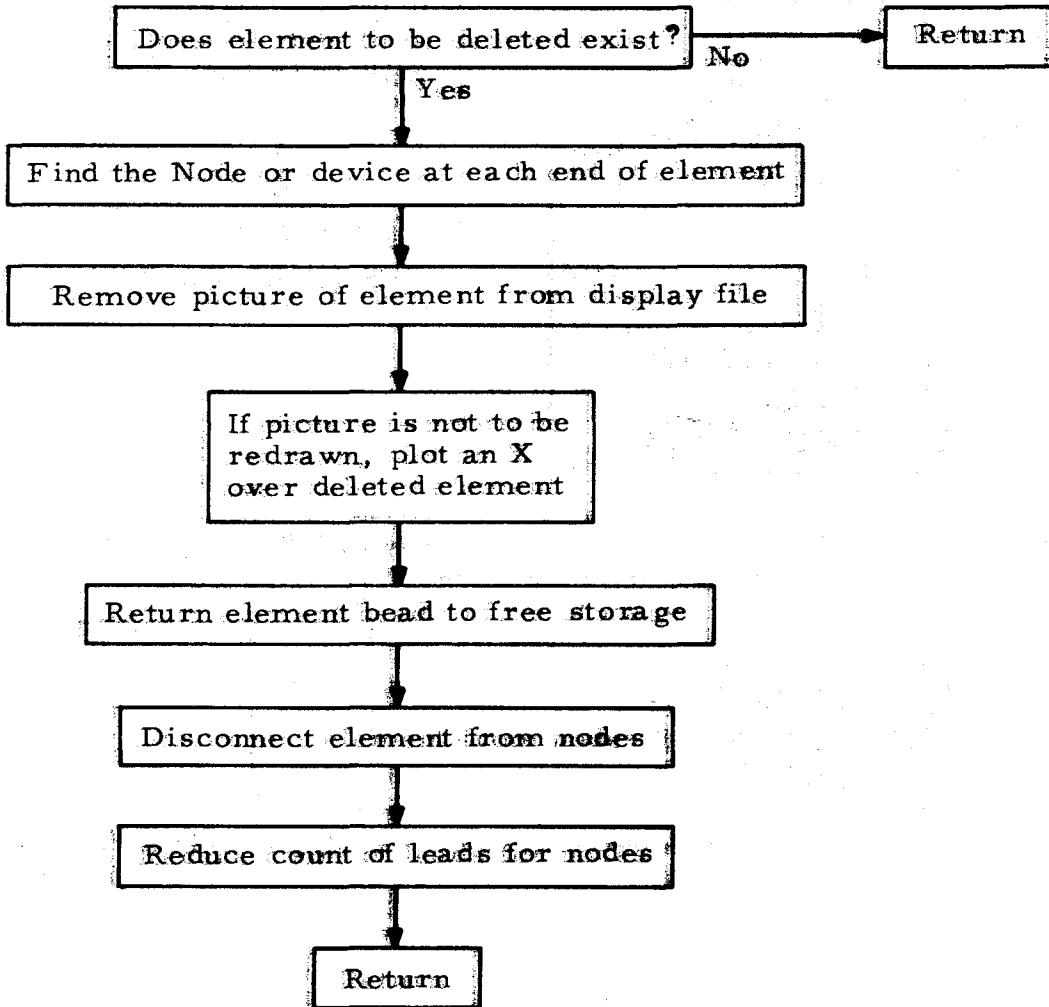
Does element to be deleted exist?

No

Return

Yes

Find the Node or device at each end of element

Remove picture of element from display file

If picture is not to be redrawn, plot an X over deleted element

Return element bead to free storage

Disconnect element from nodes

Reduce count of leads for nodes

Return